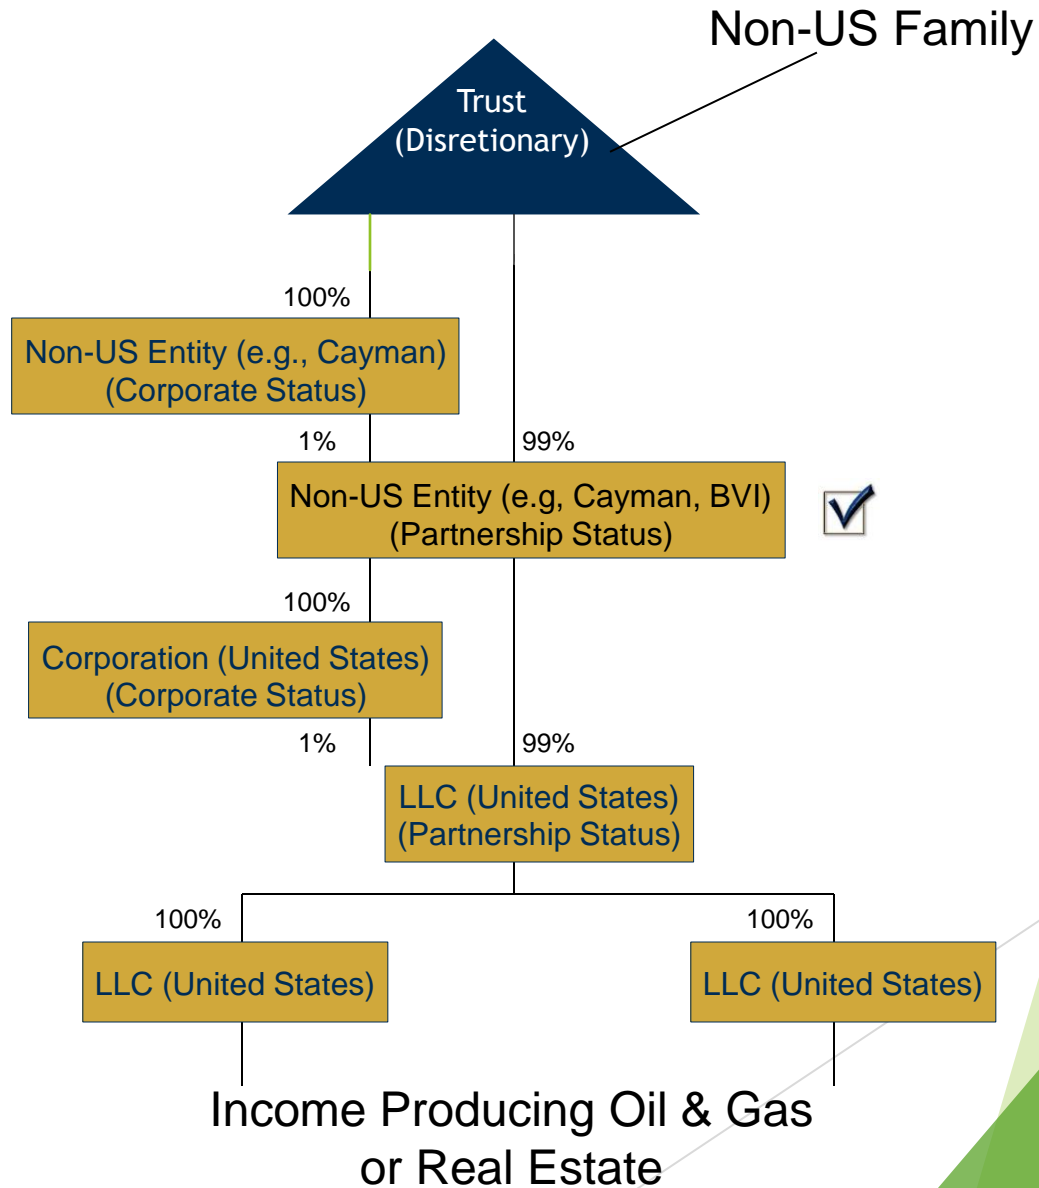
Non-US Family

Trust
(Disretionary)

100%

Non-US Entity (e.g., Cayman)
(Corporate Status)

1%

99%

Non-US Entity (e.g, Cayman, BVI)
(Partnership Status)

100%

Corporation (United States)
(Corporate Status)

1%

99%

LLC (United States)
(Partnership Status)

100%

100%

LLC (United States)

LLC (United States)

Income Producing Oil & Gas
or Real Estate